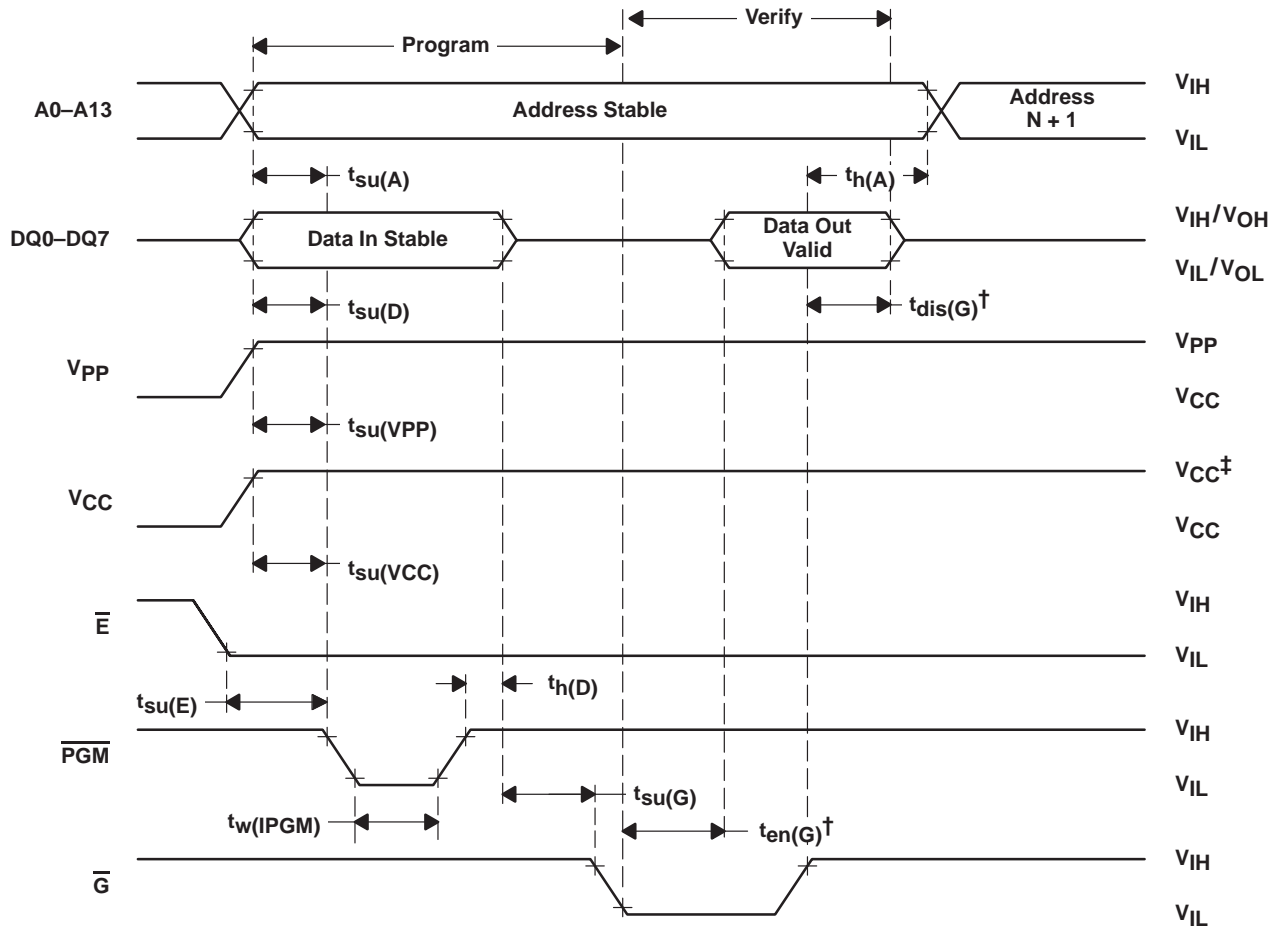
Program

Verify

A0–A13

Address Stable

Address N + 1

$V_{IH}$

$V_{IL}$

$t_{su(A)}$

$t_{h(A)}$

DQ0–DQ7

Data In Stable

Data Out Valid

$V_{IH}/V_{OH}$

$V_{IL}/V_{OL}$

$t_{su(D)}$

$t_{dis(G)}^{\dagger}$

$V_{PP}$

$V_{PP}$

$V_{CC}$

$t_{su(VPP)}$

$V_{CC}$

$V_{CC}^{\ddagger}$

$V_{CC}$

$t_{su(VCC)}$

$\overline{E}$

$V_{IH}$

$V_{IL}$

$t_{h(D)}$

$t_{su(E)}$

$\overline{PGM}$

$V_{IH}$

$V_{IL}$

$t_{su(G)}$

$t_{w(IPGM)}$

$t_{en(G)}^{\dagger}$

$\overline{G}$

$V_{IH}$

$V_{IL}$